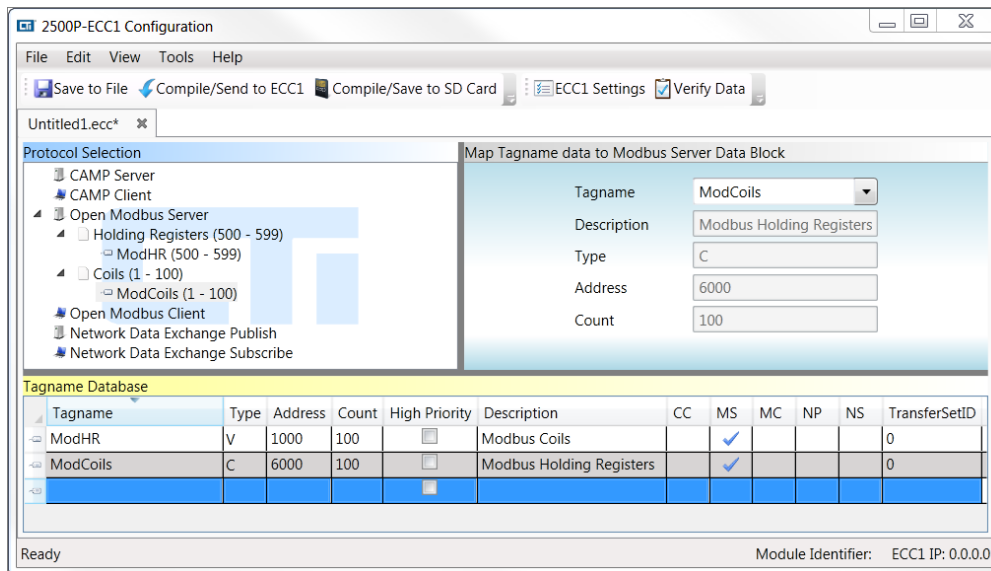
2500P-ECC1 Configuration

File Edit View Tools Help

Save to File Compile/Send to ECC1 Compile/Save to SD Card ECC1 Settings Verify Data

Untitled1.ecc*

Protocol Selection
CAMP Server
CAMP Client
Open Modbus Server
Holding Registers (500 - 599)
ModHR (500 - 599)
Coils (1 - 100)
ModCoils (1 - 100)
Open Modbus Client
Network Data Exchange Publish
Network Data Exchange Subscribe

Map Tagname data to Modbus Server Data Block
Tagname ModCoils
Description Modbus Holding Registers
Type C
Address 6000
Count 100

Tagname Database

| Tagname | Type | Address | Count | High Priority | Description | CC | MS | MC | NP | NS | TransferSetID |
|---|---|---|---|---|---|---|---|---|---|---|---|
| ModHR | V | 1000 | 100 | | Modbus Coils | | ✓ | | | | 0 |
| ModCoils | C | 6000 | 100 | | Modbus Holding Registers | | ✓ | | | | 0 |
| | | | | | | | | | | | |

Ready Module Identifier: ECC1 IP: 0.0.0.0